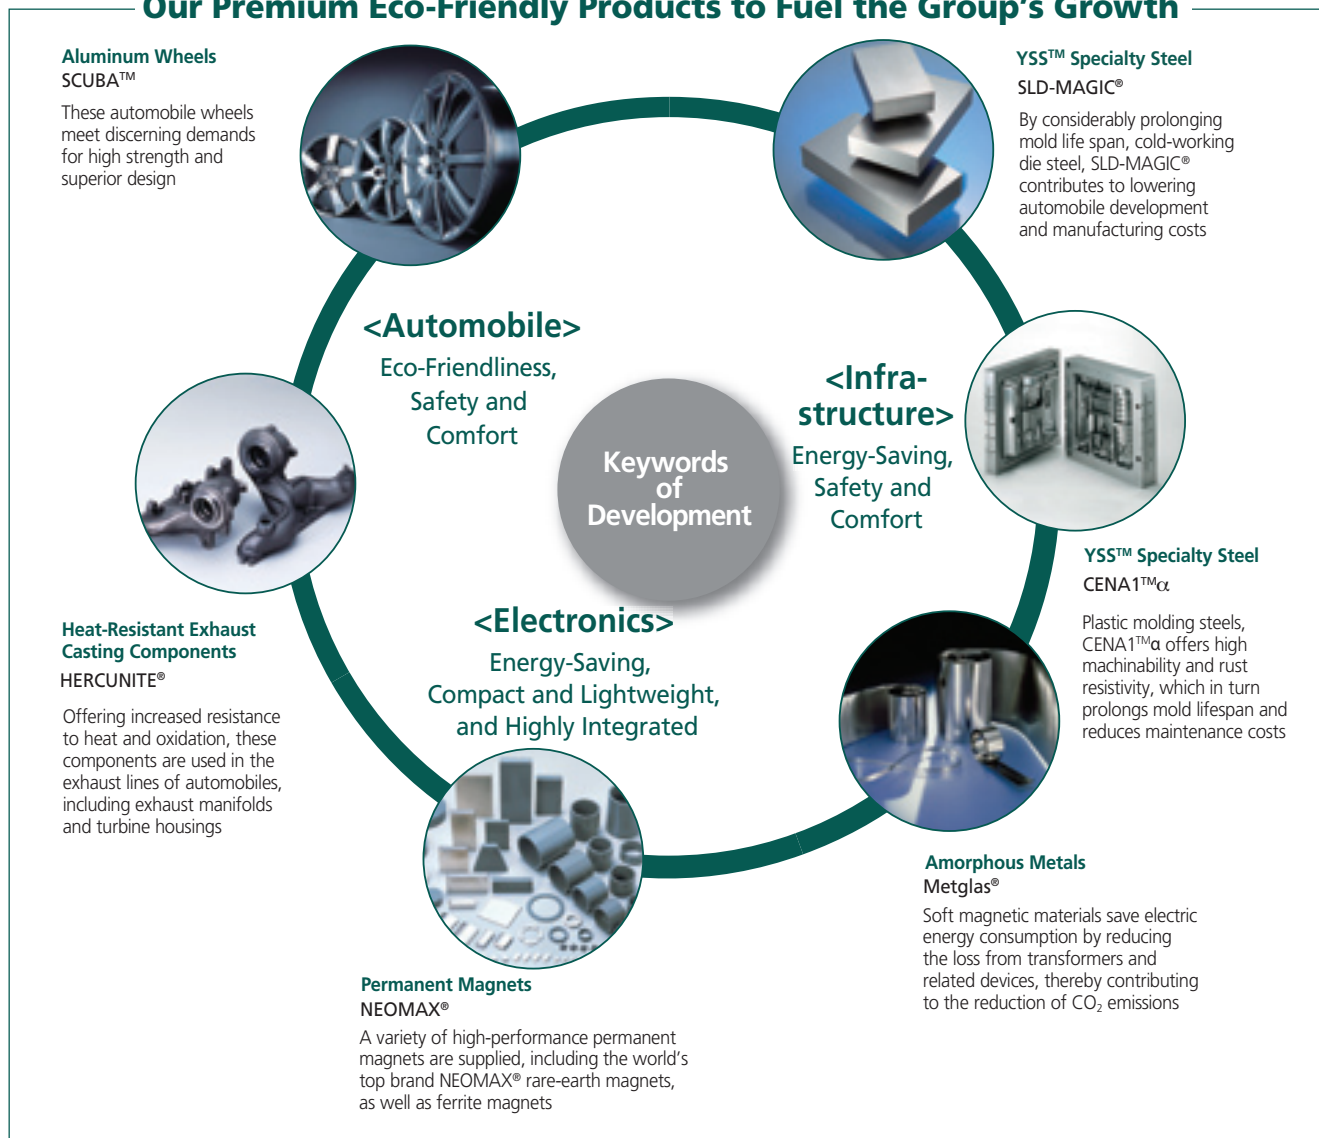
Our Premium Eco-Friendly Products to Fuel the Group's Growth

Aluminum Wheels
SCUBA™
These automobile wheels meet discerning demands for high strength and superior design

YSS™ Specialty Steel
SLD-MAGIC®
By considerably prolonging mold life span, cold-working die steel, SLD-MAGIC® contributes to lowering automobile development and manufacturing costs

<Automobile>
Eco-Friendliness, Safety and Comfort

<Infra-structure>
Energy-Saving, Safety and Comfort

Keywords of Development

YSS™ Specialty Steel
CENA1™$\alpha$
Plastic molding steels, CENA1™$\alpha$ offers high machinability and rust resistivity, which in turn prolongs mold lifespan and reduces maintenance costs

Heat-Resistant Exhaust Casting Components
HERCUNITE®
Offering increased resistance to heat and oxidation, these components are used in the exhaust lines of automobiles, including exhaust manifolds and turbine housings

<Electronics>
Energy-Saving, Compact and Lightweight, and Highly Integrated

Amorphous Metals
Metglas®
Soft magnetic materials save electric energy consumption by reducing the loss from transformers and related devices, thereby contributing to the reduction of $CO_2$ emissions

Permanent Magnets
NEOMAX®
A variety of high-performance permanent magnets are supplied, including the world's top brand NEOMAX® rare-earth magnets, as well as ferrite magnets